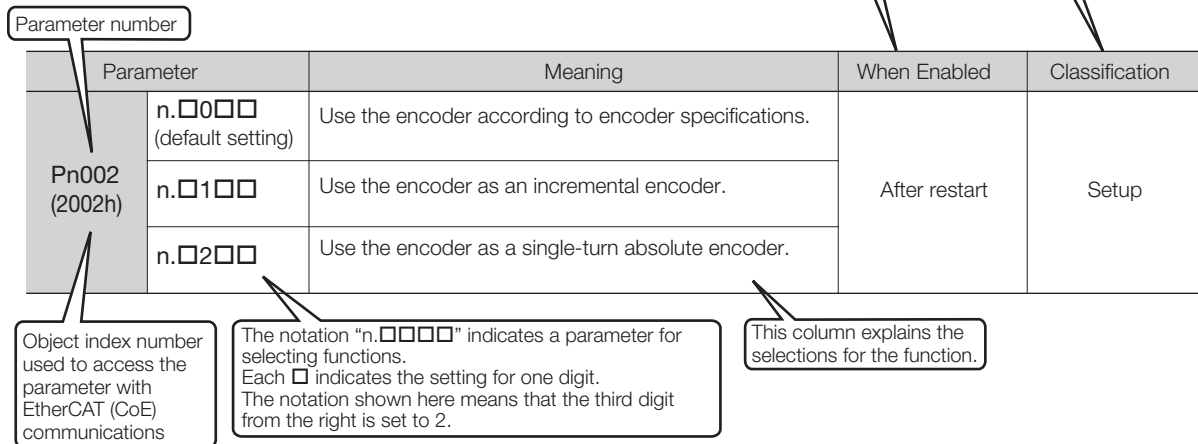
Parameter number

| Parameter | | Meaning | When Enabled | Classification |
|---|---|---|---|---|
| Pn002 (2002h) | n.□0□□ (default setting) | Use the encoder according to encoder specifications. | After restart | Setup |
| | n.□1□□ | Use the encoder as an incremental encoder. | | |
| | n.□2□□ | Use the encoder as a single-turn absolute encoder. | | |

Object index number used to access the parameter with EtherCAT (CoE) communications

The notation "n.□□□□" indicates a parameter for selecting functions.
Each □ indicates the setting for one digit.
The notation shown here means that the third digit from the right is set to 2.

This column explains the selections for the function.